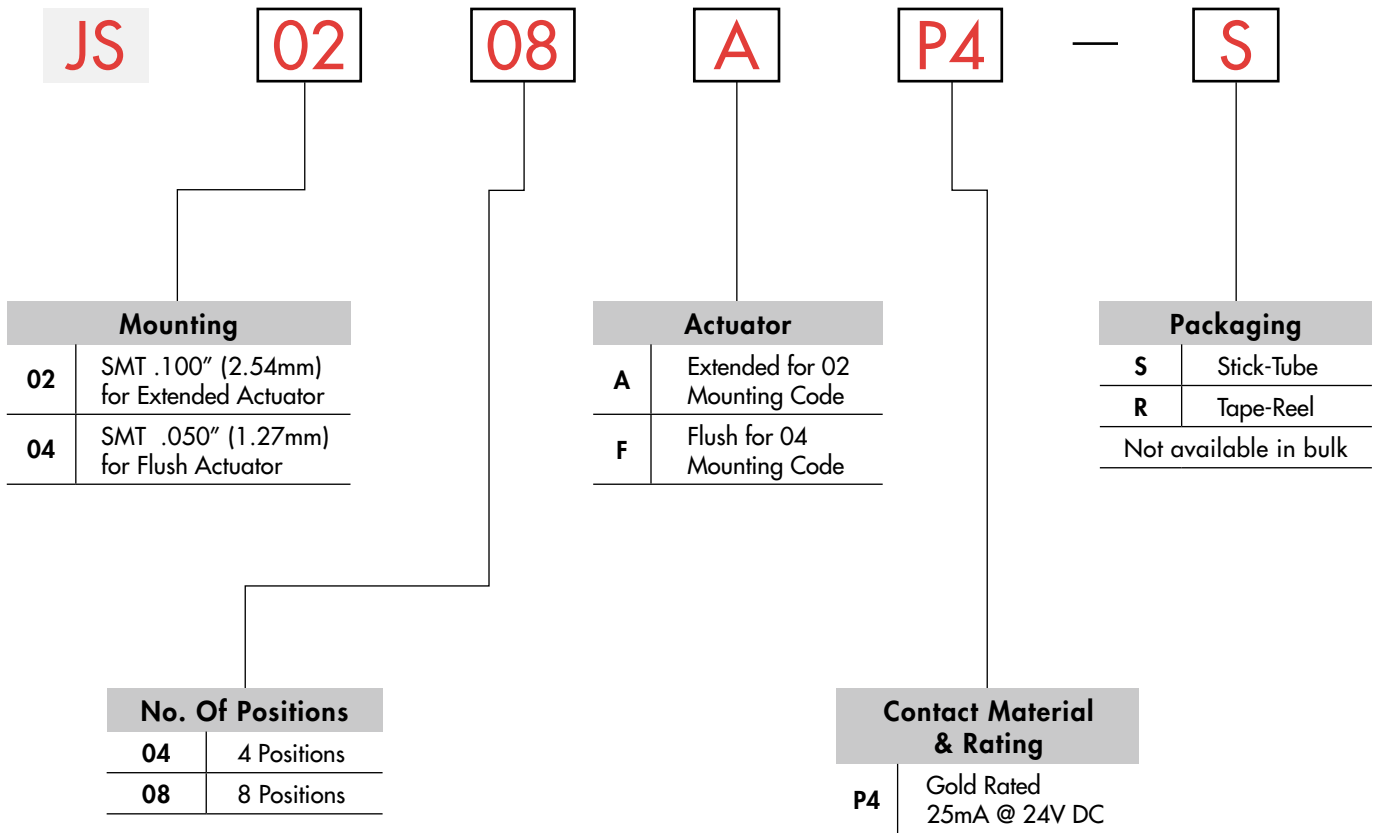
JS 02 08 A P4 — S

| Mounting | |
|---|---|
| 02 | SMT .100" (2.54mm) for Extended Actuator |
| 04 | SMT .050" (1.27mm) for Flush Actuator |

| Actuator | |
|---|---|
| A | Extended for 02 Mounting Code |
| F | Flush for 04 Mounting Code |

| Packaging | |
|---|---|
| S | Stick-Tube |
| R | Tape-Reel |

Not available in bulk

| No. Of Positions | |
|---|---|
| 04 | 4 Positions |
| 08 | 8 Positions |

| Contact Material & Rating | |
|---|---|
| P4 | Gold Rated 25mA @ 24V DC |